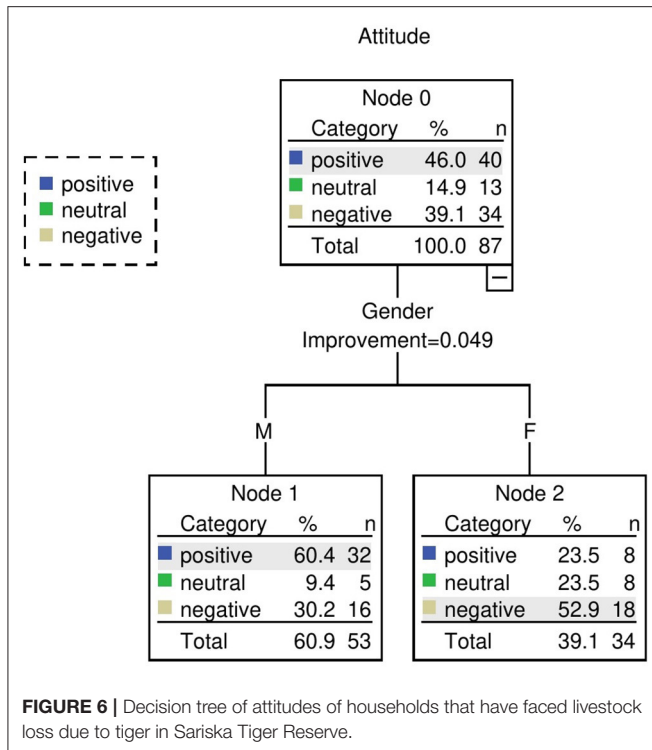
Attitude

positive
neutral
negative

Node 0

| Category | % | n |
|---|---|---|
| positive | 46.0 | 40 |
| neutral | 14.9 | 13 |
| negative | 39.1 | 34 |
| Total | 100.0 | 87 |

Gender
Improvement=0.049

M

F

Node 1

| Category | % | n |
|---|---|---|
| positive | 60.4 | 32 |
| neutral | 9.4 | 5 |
| negative | 30.2 | 16 |
| Total | 60.9 | 53 |

Node 2

| Category | % | n |
|---|---|---|
| positive | 23.5 | 8 |
| neutral | 23.5 | 8 |
| negative | 52.9 | 18 |
| Total | 39.1 | 34 |

FIGURE 6 | Decision tree of attitudes of households that have faced livestock loss due to tiger in Sariska Tiger Reserve.